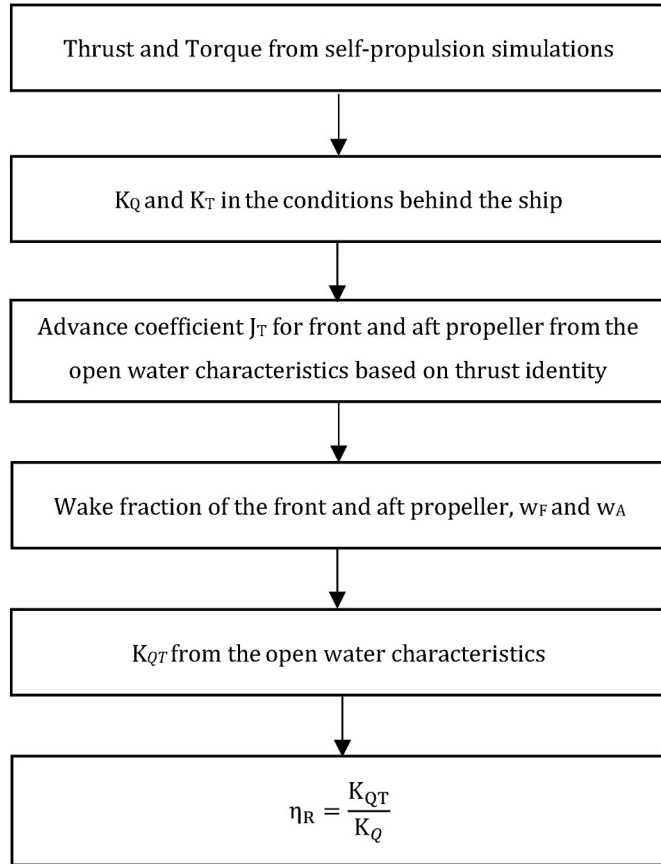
Thrust and Torque from self-propulsion simulations

$K_Q$ and $K_T$ in the conditions behind the ship

Advance coefficient $J_T$ for front and aft propeller from the open water characteristics based on thrust identity

Wake fraction of the front and aft propeller, $w_F$ and $w_A$

$K_{QT}$ from the open water characteristics

$\eta_R = \frac{K_{QT}}{K_Q}$